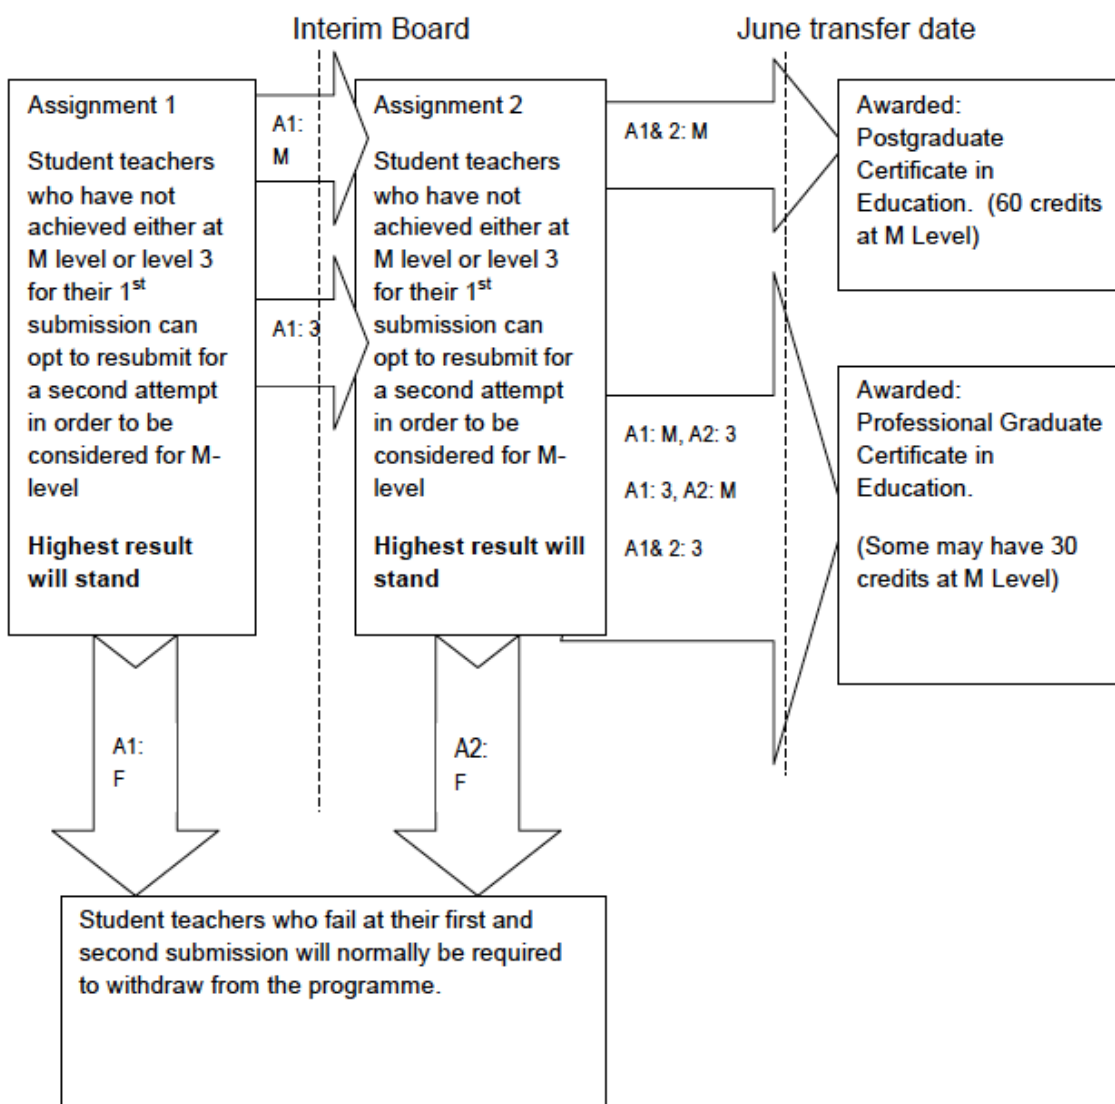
Interim Board

June transfer date

Assignment 1

Student teachers who have not achieved either at M level or level 3 for their 1$^{st}$ submission can opt to resubmit for a second attempt in order to be considered for M-level

**Highest result will stand**

A1: M

A1: 3

Assignment 2

Student teachers who have not achieved either at M level or level 3 for their 1$^{st}$ submission can opt to resubmit for a second attempt in order to be considered for M-level

**Highest result will stand**

A1& 2: M

A1: M, A2: 3

A1: 3, A2: M

A1& 2: 3

Awarded: Postgraduate Certificate in Education. (60 credits at M Level)

Awarded: Professional Graduate Certificate in Education.

(Some may have 30 credits at M Level)

A1: F

A2: F

Student teachers who fail at their first and second submission will normally be required to withdraw from the programme.